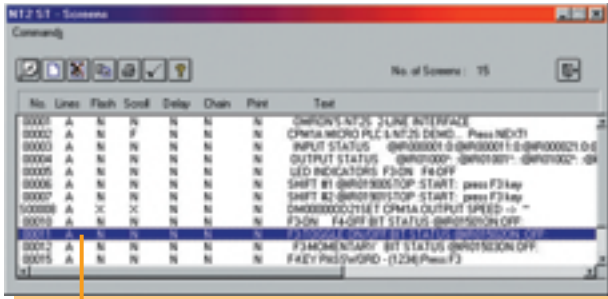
NT2 S.T - Screens

Commands

No. of Screens : 15

| No. | Lines | Flash | Scroll | Delay | Chain | Print | Text |
|---|---|---|---|---|---|---|---|
| 00001 | A | N | N | N | N | N | OMRON'S NT-2S 2-LINE INTERFACE |
| 00002 | A | N | F | N | N | N | CPM1A MICRO PLC & NT-2S DEMO... Press NEXT! |
| 00003 | A | N | N | N | N | N | INPUT STATUS @IR000001:0:@IR000001:0:@IR000002:0 |
| 00004 | A | N | N | N | N | N | OUTPUT STATUS @IR01000*:@IR01001*:@IR01002*:@ |
| 00005 | A | N | N | N | N | N | LED INDICATORS F3-ON F4-OFF |
| 00006 | A | N | N | N | N | N | SHIFT #1 @IR01900STOP START: press F3 key |
| 00007 | A | N | N | N | N | N | SHIFT #2 @IR01900STOP START: press F3 key |
| 00008 | A | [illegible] | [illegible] | N | N | N | DM0000000021SET CPM1A OUTPUT SPEED: <> ^^ |
| 00010 | A | N | N | N | N | N | F3-ON F4-OFF BIT STATUS @IR01503ON OFF |
| 00011 | A | N | N | N | N | N | F3-TOGGLE ON/OFF BIT STATUS @IR01503ON OFF |
| 00012 | A | N | N | N | N | N | F3-MOMENTARY BIT STATUS @IR01503ON OFF |
| 00015 | A | N | N | N | N | N | F-KEY PASSWORD - (1234) Press F3 |